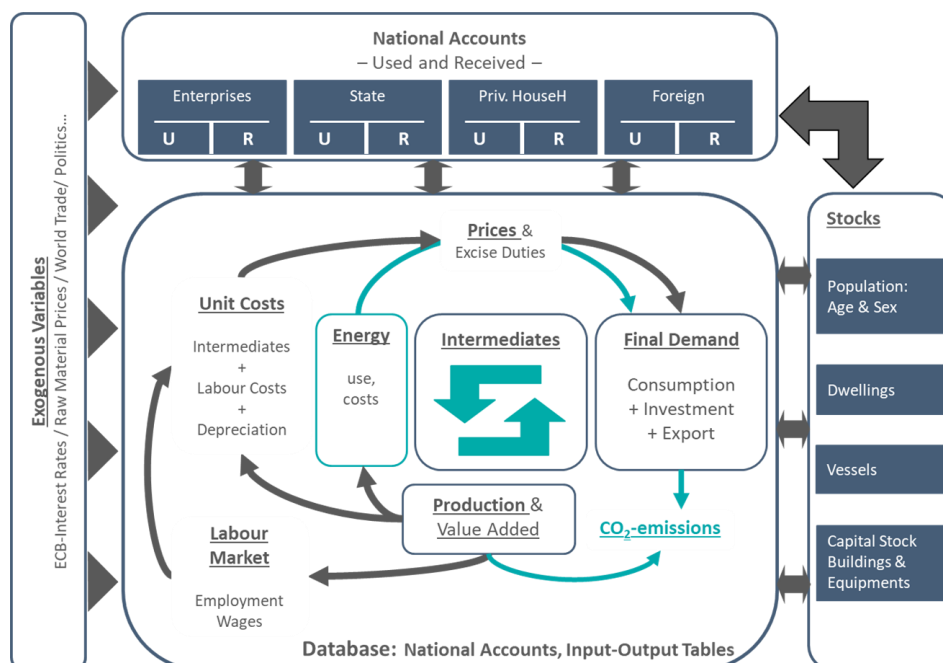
Exogenous Variables
ECB-Interest Rates / Raw Material Prices / World Trade/ Politics...

National Accounts
– Used and Received –

| Enterprises | | State | | Priv. HouseH | | Foreign | |
|---|---|---|---|---|---|---|---|
| U | R | U | R | U | R | U | R |

Stocks

Population: Age & Sex

Dwellings

Vessels

Capital Stock Buildings & Equipments

Prices & Excise Duties

Unit Costs

Intermediates
+
Labour Costs
+
Depreciation

Energy

use, costs

Intermediates

Final Demand

Consumption
+ Investment
+ Export

Production & Value Added

$CO_2$-emissions

Labour Market

Employment
Wages

Database: National Accounts, Input-Output Tables